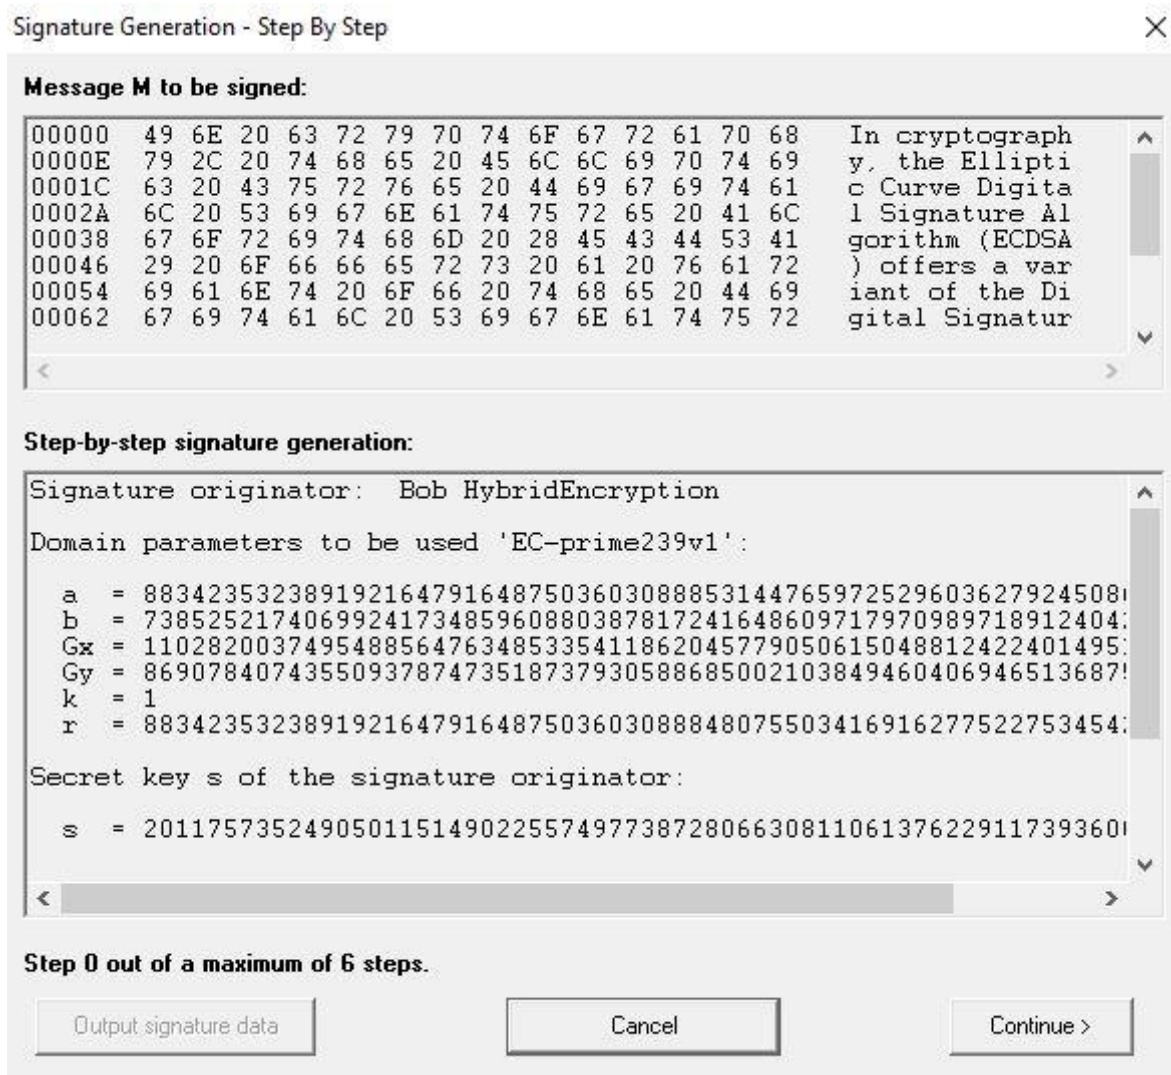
Signature Generation - Step By Step

Message M to be signed:

| | | |
|---|---|---|
| 00000 | 49 6E 20 63 72 79 70 74 6F 67 72 61 70 68 | In cryptograph |
| 0000E | 79 2C 20 74 68 65 20 45 6C 6C 69 70 74 69 | y, the Ellipti |
| 0001C | 63 20 43 75 72 76 65 20 44 69 67 69 74 61 | c Curve Digita |
| 0002A | 6C 20 53 69 67 6E 61 74 75 72 65 20 41 6C | l Signature Al |
| 00038 | 67 6F 72 69 74 68 6D 20 28 45 43 44 53 41 | gorithm (ECDSA |
| 00046 | 29 20 6F 66 66 65 72 73 20 61 20 76 61 72 | ) offers a var |
| 00054 | 69 61 6E 74 20 6F 66 20 74 68 65 20 44 69 | iant of the Di |
| 00062 | 67 69 74 61 6C 20 53 69 67 6E 61 74 75 72 | gital Signatur |

Step-by-step signature generation:

Signature originator: Bob HybridEncryption

Domain parameters to be used 'EC-prime239v1':

a = 88342353238919216479164875036030888531447659725296036279245080
b = 73852521740699241734859608803878172416486097179709897189124042
Gx = 11028200374954885647634853354118620457790506150488124224014951
Gy = 86907840743550937874735187379305886850021038494604069465136875
k = 1
r = 88342353238919216479164875036030888480755034169162775227534542

Secret key s of the signature originator:

s = 20117573524905011514902255749773872806630811061376229117393600

Step 0 out of a maximum of 6 steps.

Output signature data

Cancel

Continue >